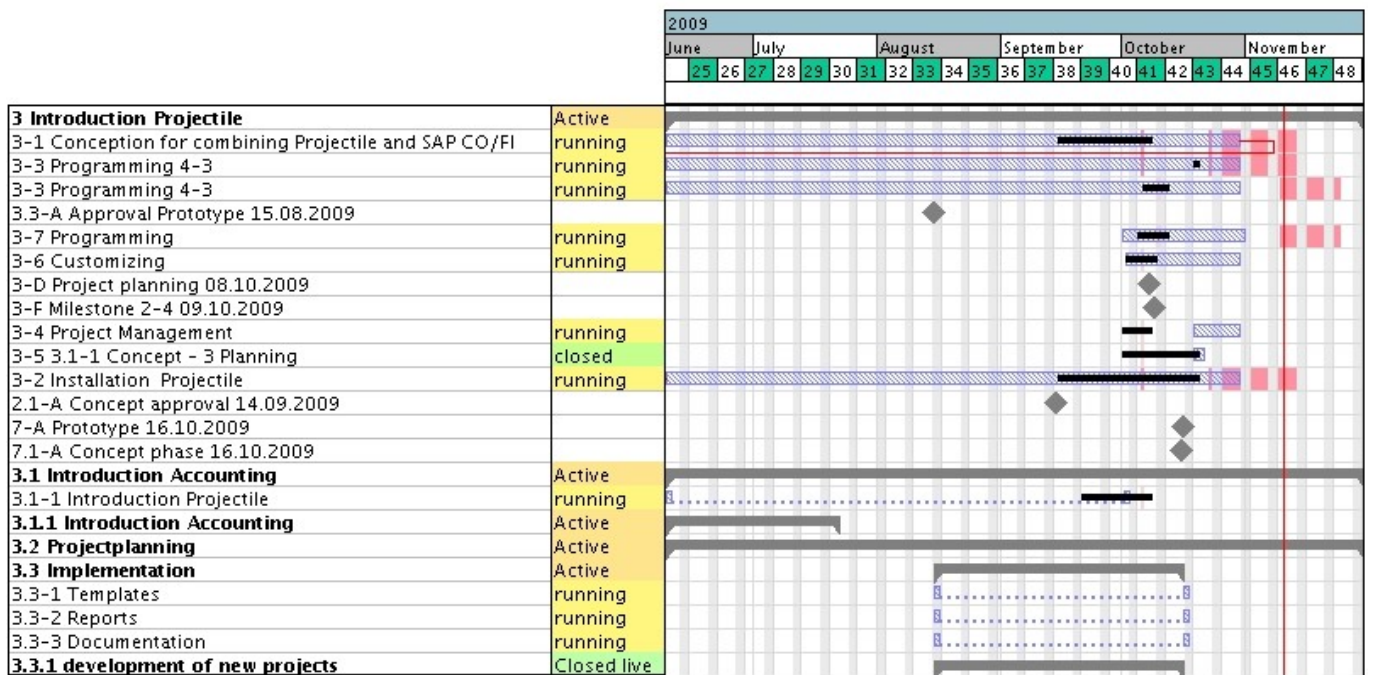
2009

| June | July | August | September | October | November |
|---|---|---|---|---|---|

25 26 27 28 29 30 31 32 33 34 35 36 37 38 39 40 41 42 43 44 45 46 47 48

| Task | Status |
|---|---|
| **3 Introduction Projectile** | Active |
| 3-1 Conception for combining Projectile and SAP CO/FI | running |
| 3-3 Programming 4-3 | running |
| 3-3 Programming 4-3 | running |
| 3.3-A Approval Prototype 15.08.2009 | |
| 3-7 Programming | running |
| 3-6 Customizing | running |
| 3-D Project planning 08.10.2009 | |
| 3-F Milestone 2-4 09.10.2009 | |
| 3-4 Project Management | running |
| 3-5 3.1-1 Concept - 3 Planning | closed |
| 3-2 Installation Projectile | running |
| 2.1-A Concept approval 14.09.2009 | |
| 7-A Prototype 16.10.2009 | |
| 7.1-A Concept phase 16.10.2009 | |
| **3.1 Introduction Accounting** | Active |
| 3.1-1 Introduction Projectile | running |
| **3.1.1 Introduction Accounting** | Active |
| **3.2 Projectplanning** | Active |
| **3.3 Implementation** | Active |
| 3.3-1 Templates | running |
| 3.3-2 Reports | running |
| 3.3-3 Documentation | running |
| **3.3.1 development of new projects** | Closed live |